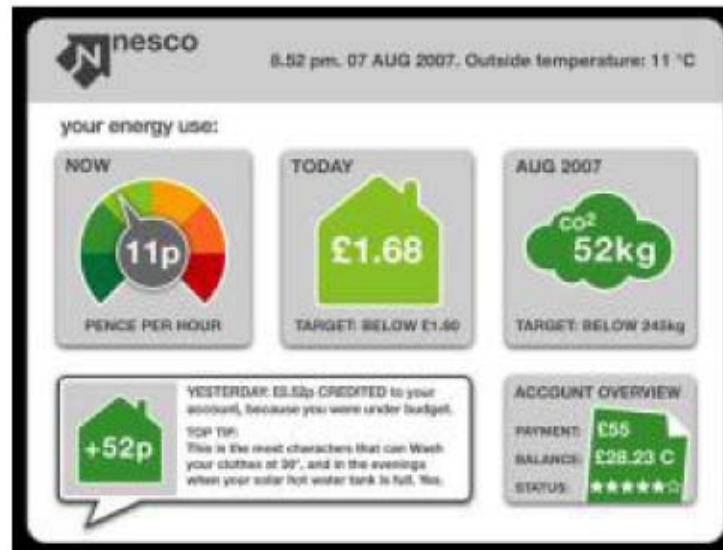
nesco

8.52 pm. 07 AUG 2007. Outside temperature: 11 °C

your energy use:

NOW

11p

PENCE PER HOUR

TODAY

£1.68

TARGET: BELOW £1.80

AUG 2007

$CO^2$

52kg

TARGET: BELOW 245kg

+52p

YESTERDAY: £0.52p CREDITED to your account, because you were under budget.

TOP TIP:
This is the most characters that can Wash your clothes at 30°, and in the evenings when your solar hot water tank is full. Yes.

ACCOUNT OVERVIEW

PAYMENT: £55

BALANCE: £28.23 C

STATUS: ★★★★☆